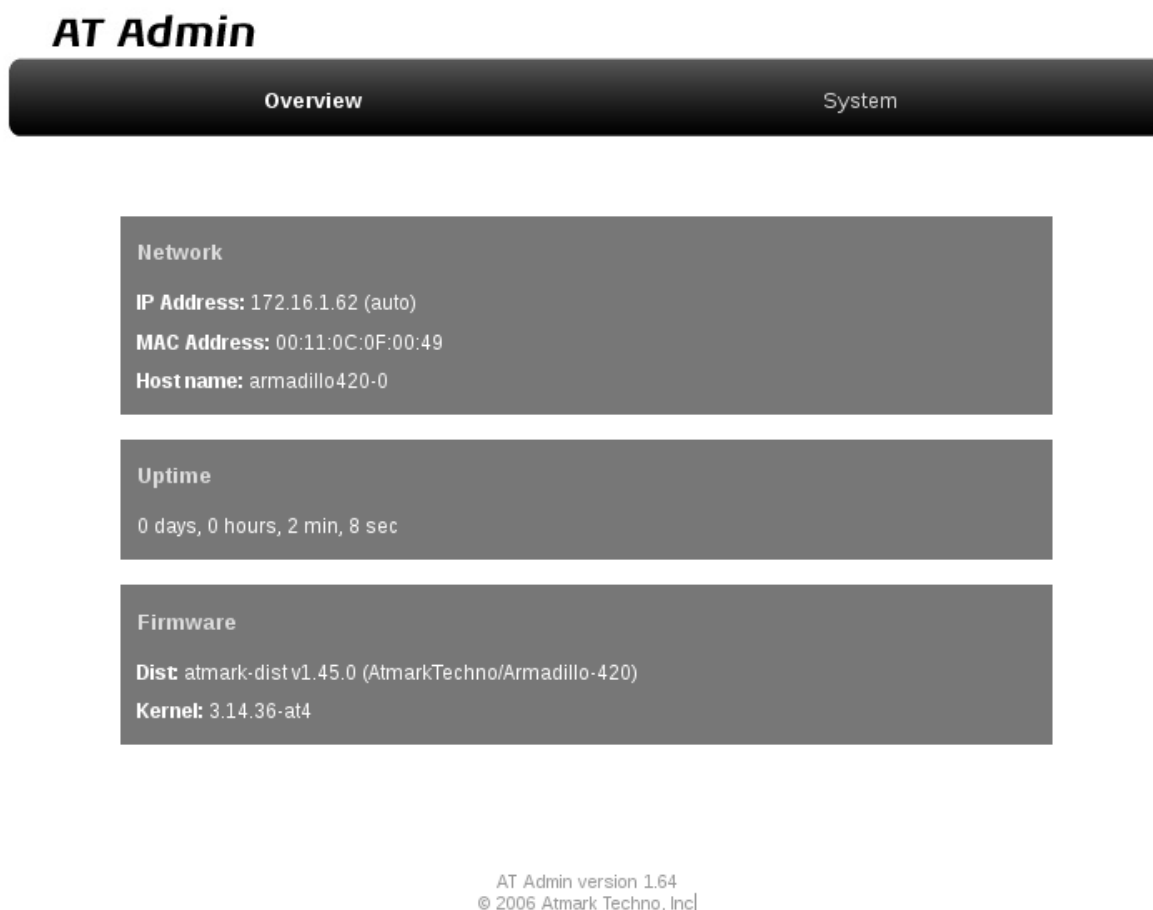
AT Admin

Overview

System

Network

IP Address: 172.16.1.62 (auto)

MAC Address: 00:11:0C:0F:00:49

Host name: armadillo420-0

Uptime

0 days, 0 hours, 2 min, 8 sec

Firmware

Dist: atmark-dist v1.45.0 (AtmarkTechno/Armadillo-420)

Kernel: 3.14.36-at4

AT Admin version 1.64
© 2006 Atmark Techno, Inc